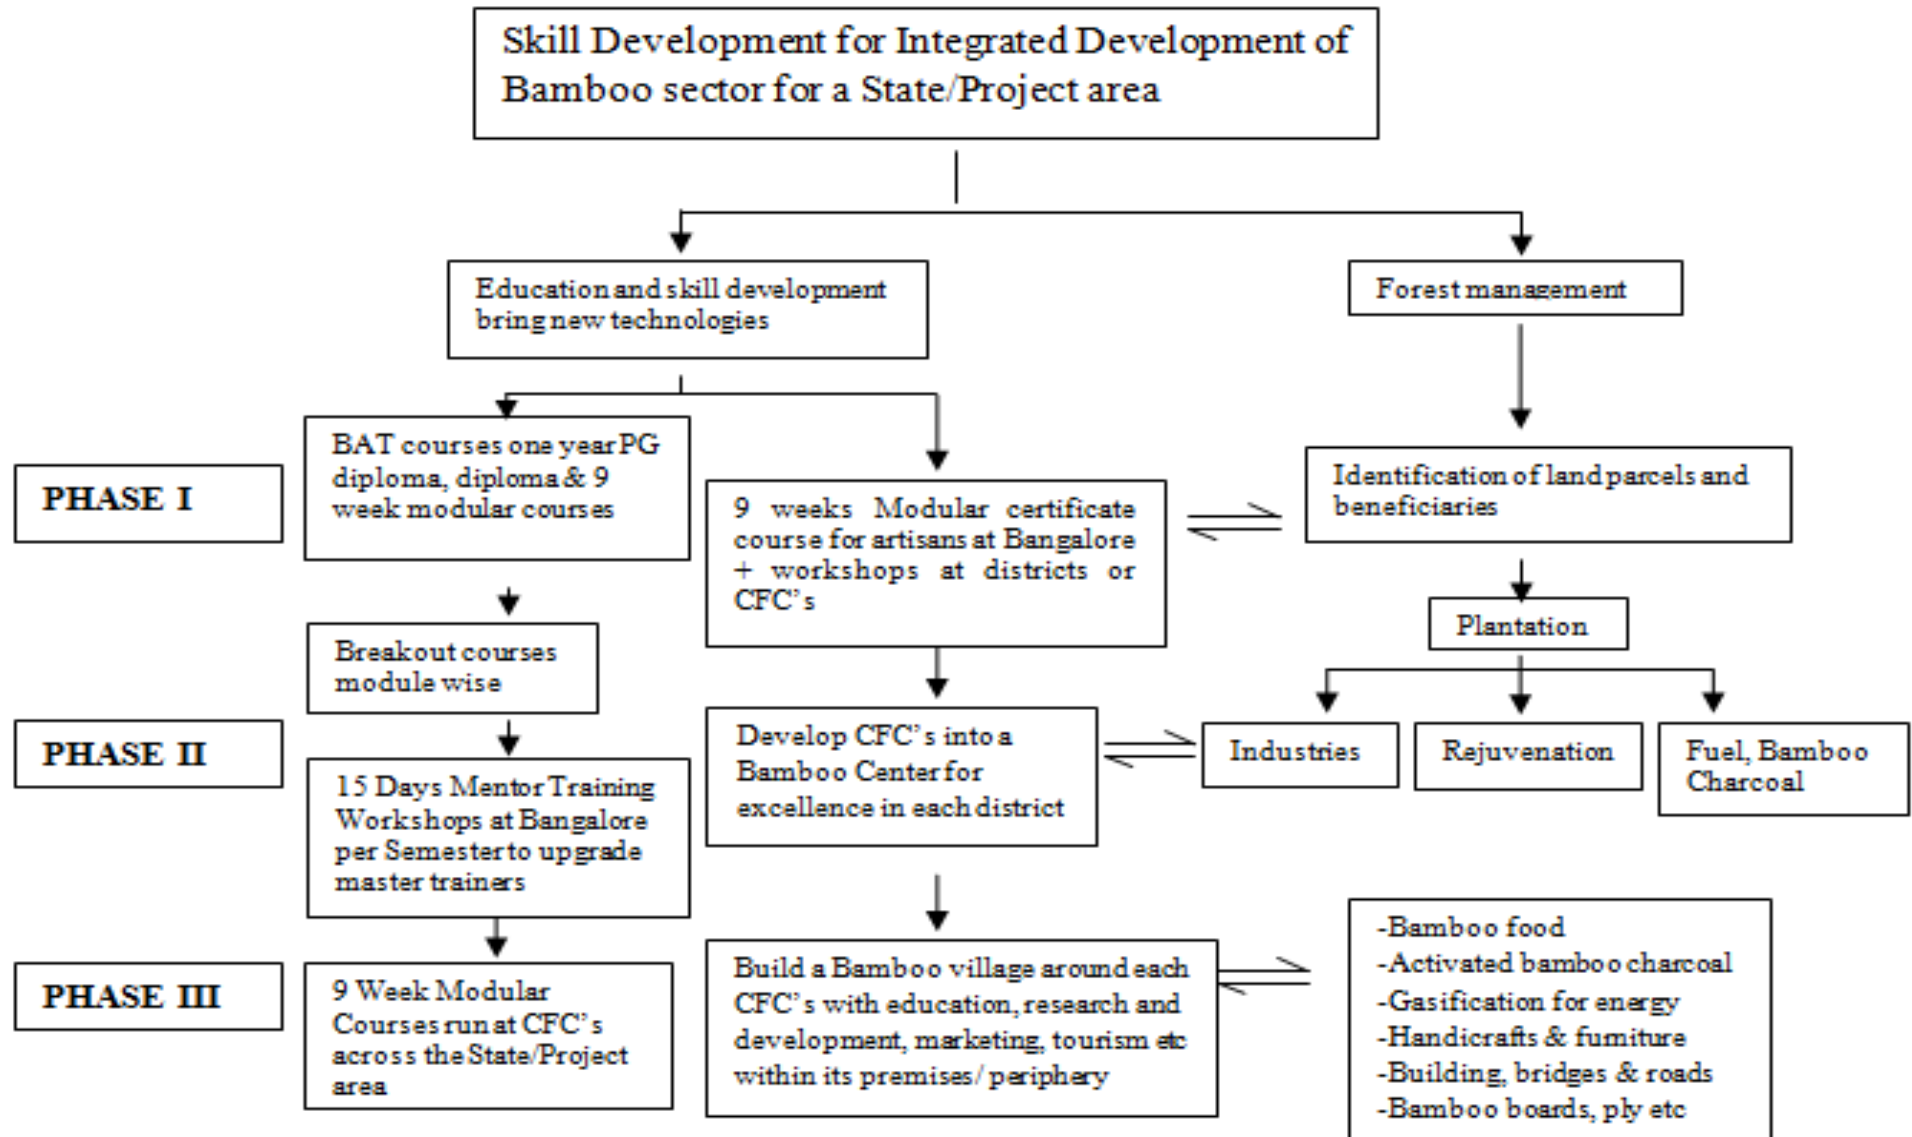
Skill Development for Integrated Development of Bamboo sector for a State/Project area

Education and skill development bring new technologies

Forest management

PHASE I

BAT courses one year PG diploma, diploma & 9 week modular courses

9 weeks Modular certificate course for artisans at Bangalore + workshops at districts or CFC's

Identification of land parcels and beneficiaries

Plantation

Breakout courses module wise

PHASE II

15 Days Mentor Training Workshops at Bangalore per Semester to upgrade master trainers

Develop CFC's into a Bamboo Center for excellence in each district

Industries

Rejuvenation

Fuel, Bamboo Charcoal

PHASE III

9 Week Modular Courses run at CFC's across the State/Project area

Build a Bamboo village around each CFC's with education, research and development, marketing, tourism etc within its premises/ periphery

-Bamboo food
-Activated bamboo charcoal
-Gasification for energy
-Handicrafts & furniture
-Building, bridges & roads
-Bamboo boards, ply etc